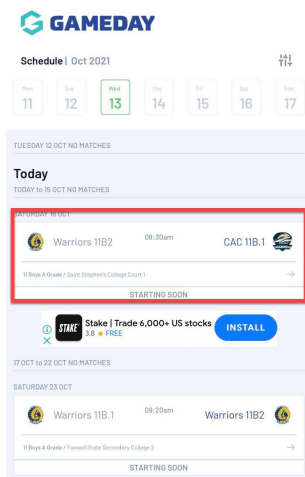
GAMEDAY

Schedule | Oct 2021

Mon 11
Tue 12
Wed 13
Thu 14
Fri 15
Sat 16
Sun 17

TUESDAY 12 OCT NO MATCHES

Today

TODAY to 15 OCT NO MATCHES

SATURDAY 16 OCT

Warriors 11B2 08:30am CAC 11B.1

11 Boys A Grade / Saint Stephen's College Court 1

STARTING SOON

STAKE Stake | Trade 6,000+ US stocks
3.8 ★ FREE
INSTALL

17 OCT to 22 OCT NO MATCHES

SATURDAY 23 OCT

Warriors 11B.1 09:20am Warriors 11B2

11 Boys A Grade / Foxwell State Secondary College 2

STARTING SOON